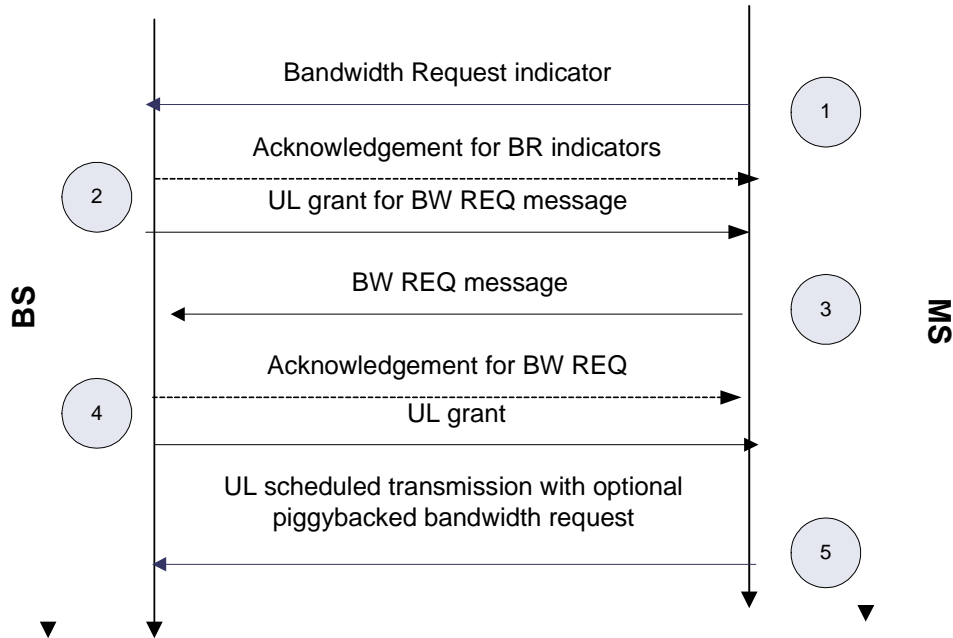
BS

MS

Bandwidth Request indicator

1

Acknowledgement for BR indicators

2

UL grant for BW REQ message

BW REQ message

3

Acknowledgement for BW REQ

4

UL grant

UL scheduled transmission with optional piggybacked bandwidth request

5